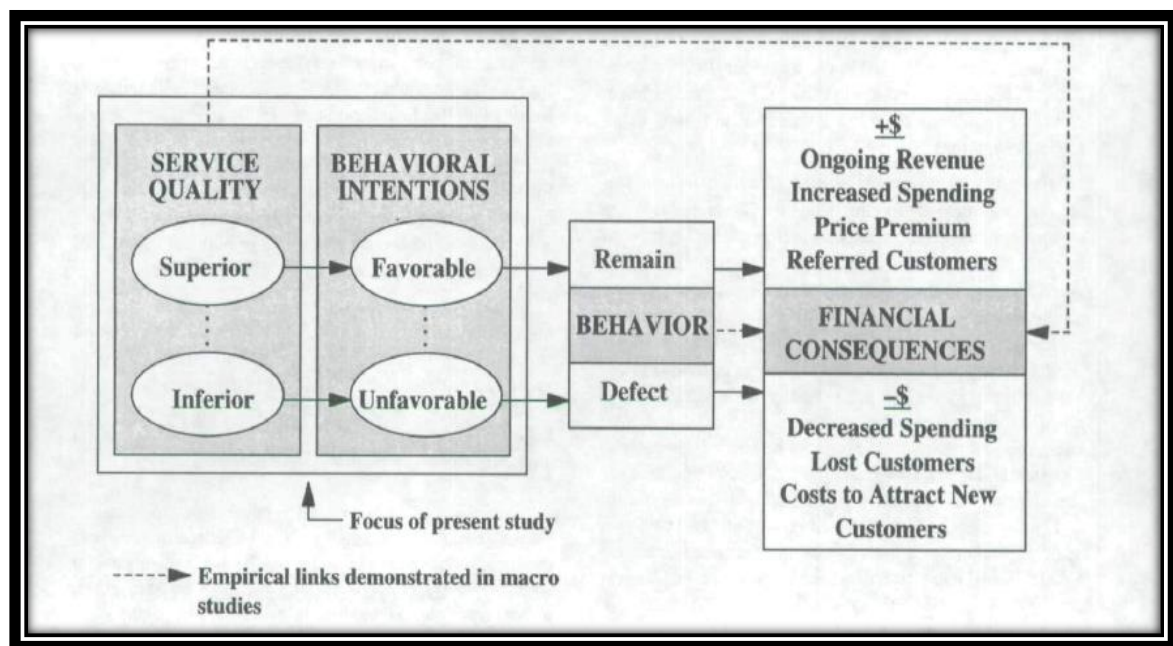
SERVICE QUALITY

Superior

Inferior

BEHAVIORAL INTENTIONS

Favorable

Unfavorable

Remain

BEHAVIOR

Defect

+$
Ongoing Revenue
Increased Spending
Price Premium
Referred Customers

FINANCIAL CONSEQUENCES

–$
Decreased Spending
Lost Customers
Costs to Attract New Customers

Focus of present study

Empirical links demonstrated in macro studies